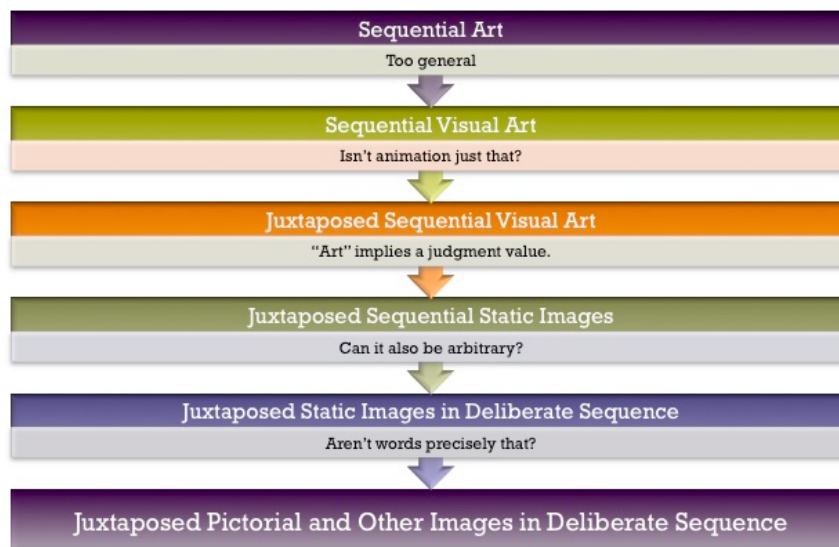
Sequential Art

Too general

Sequential Visual Art

Isn't animation just that?

Juxtaposed Sequential Visual Art

"Art" implies a judgment value.

Juxtaposed Sequential Static Images

Can it also be arbitrary?

Juxtaposed Static Images in Deliberate Sequence

Aren't words precisely that?

Juxtaposed Pictorial and Other Images in Deliberate Sequence